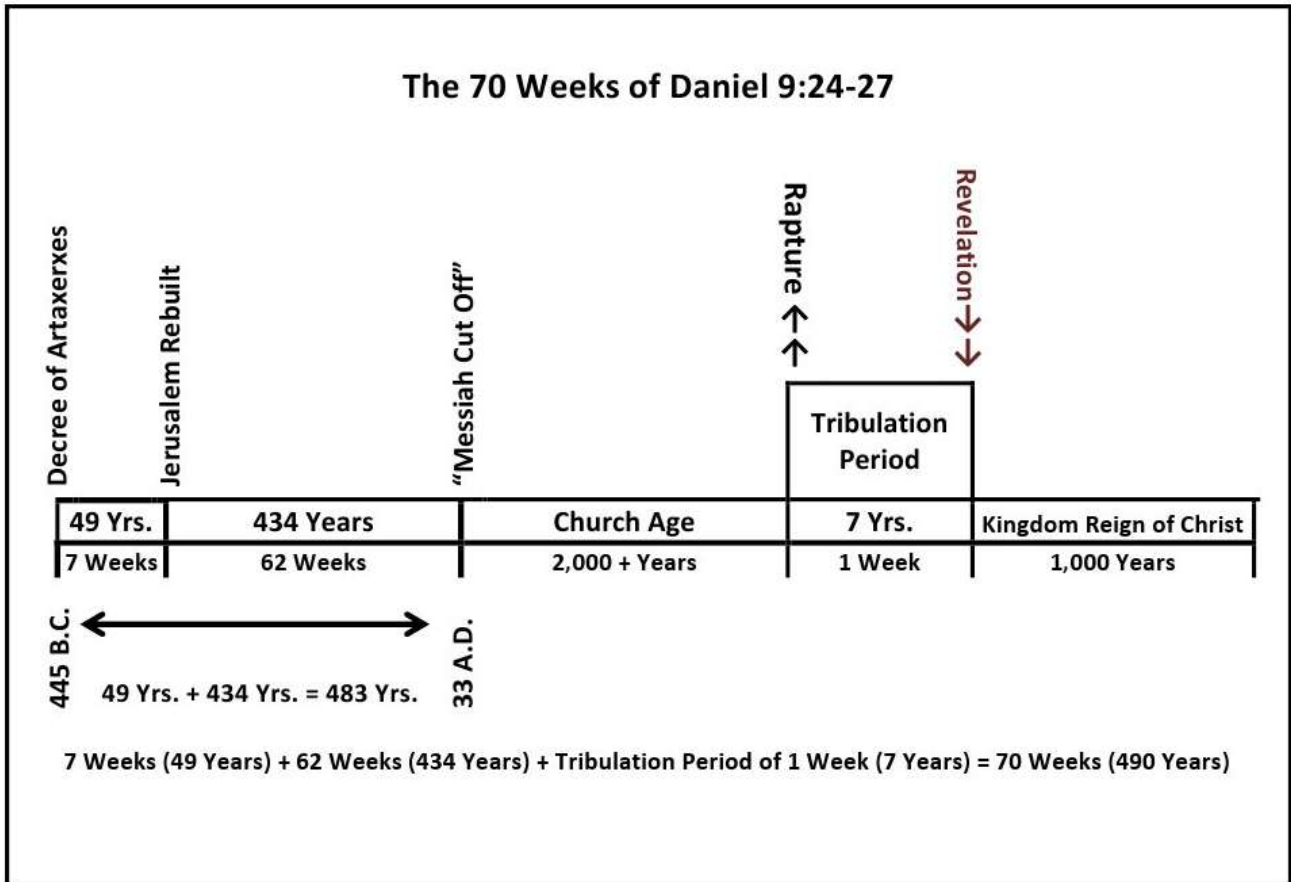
The 70 Weeks of Daniel 9:24-27

Decree of Artaxerxes

Jerusalem Rebuilt

"Messiah Cut Off"

Rapture

Revelation

Tribulation Period

| 49 Yrs. | 434 Years | Church Age | 7 Yrs. | Kingdom Reign of Christ |
|---|---|---|---|---|
| 7 Weeks | 62 Weeks | 2,000 + Years | 1 Week | 1,000 Years |

445 B.C.

33 A.D.

49 Yrs. + 434 Yrs. = 483 Yrs.

7 Weeks (49 Years) + 62 Weeks (434 Years) + Tribulation Period of 1 Week (7 Years) = 70 Weeks (490 Years)